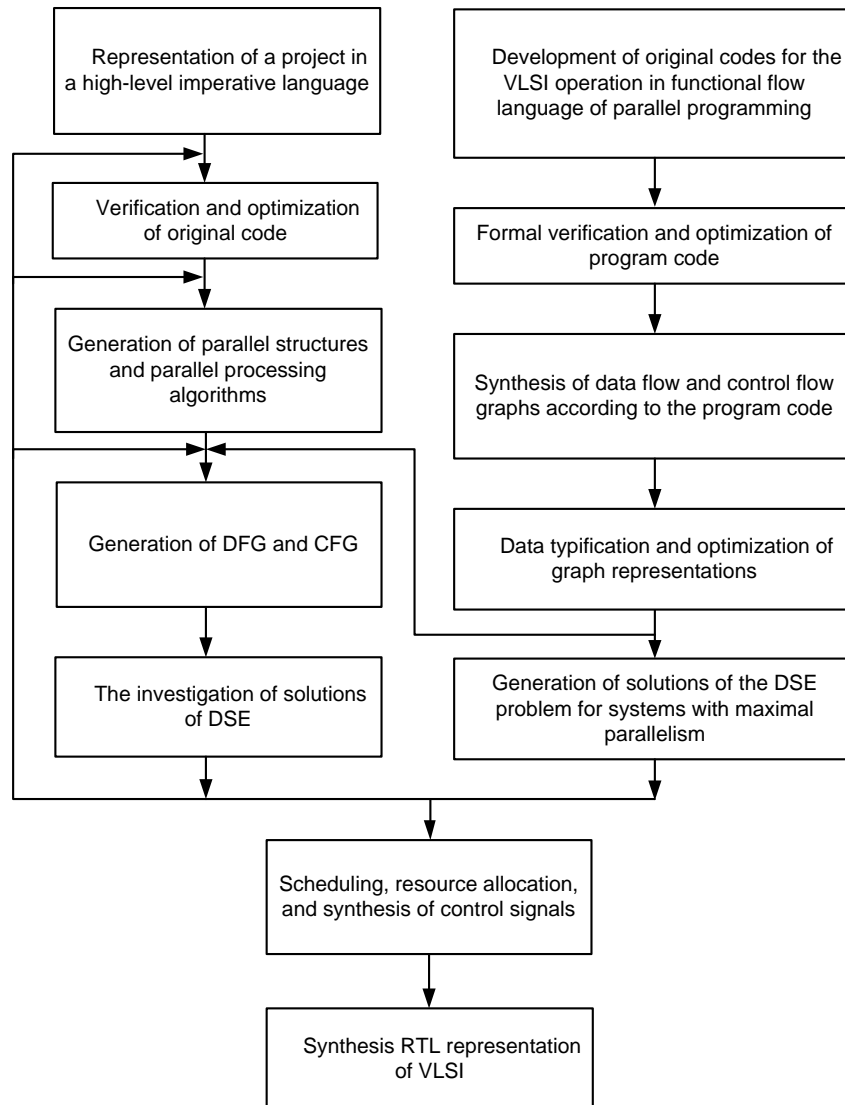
Representation of a project in a high-level imperative language

Development of original codes for the VLSI operation in functional flow language of parallel programming

Verification and optimization of original code

Formal verification and optimization of program code

Generation of parallel structures and parallel processing algorithms

Synthesis of data flow and control flow graphs according to the program code

Generation of DFG and CFG

Data typification and optimization of graph representations

The investigation of solutions of DSE

Generation of solutions of the DSE problem for systems with maximal parallelism

Scheduling, resource allocation, and synthesis of control signals

Synthesis RTL representation of VLSI